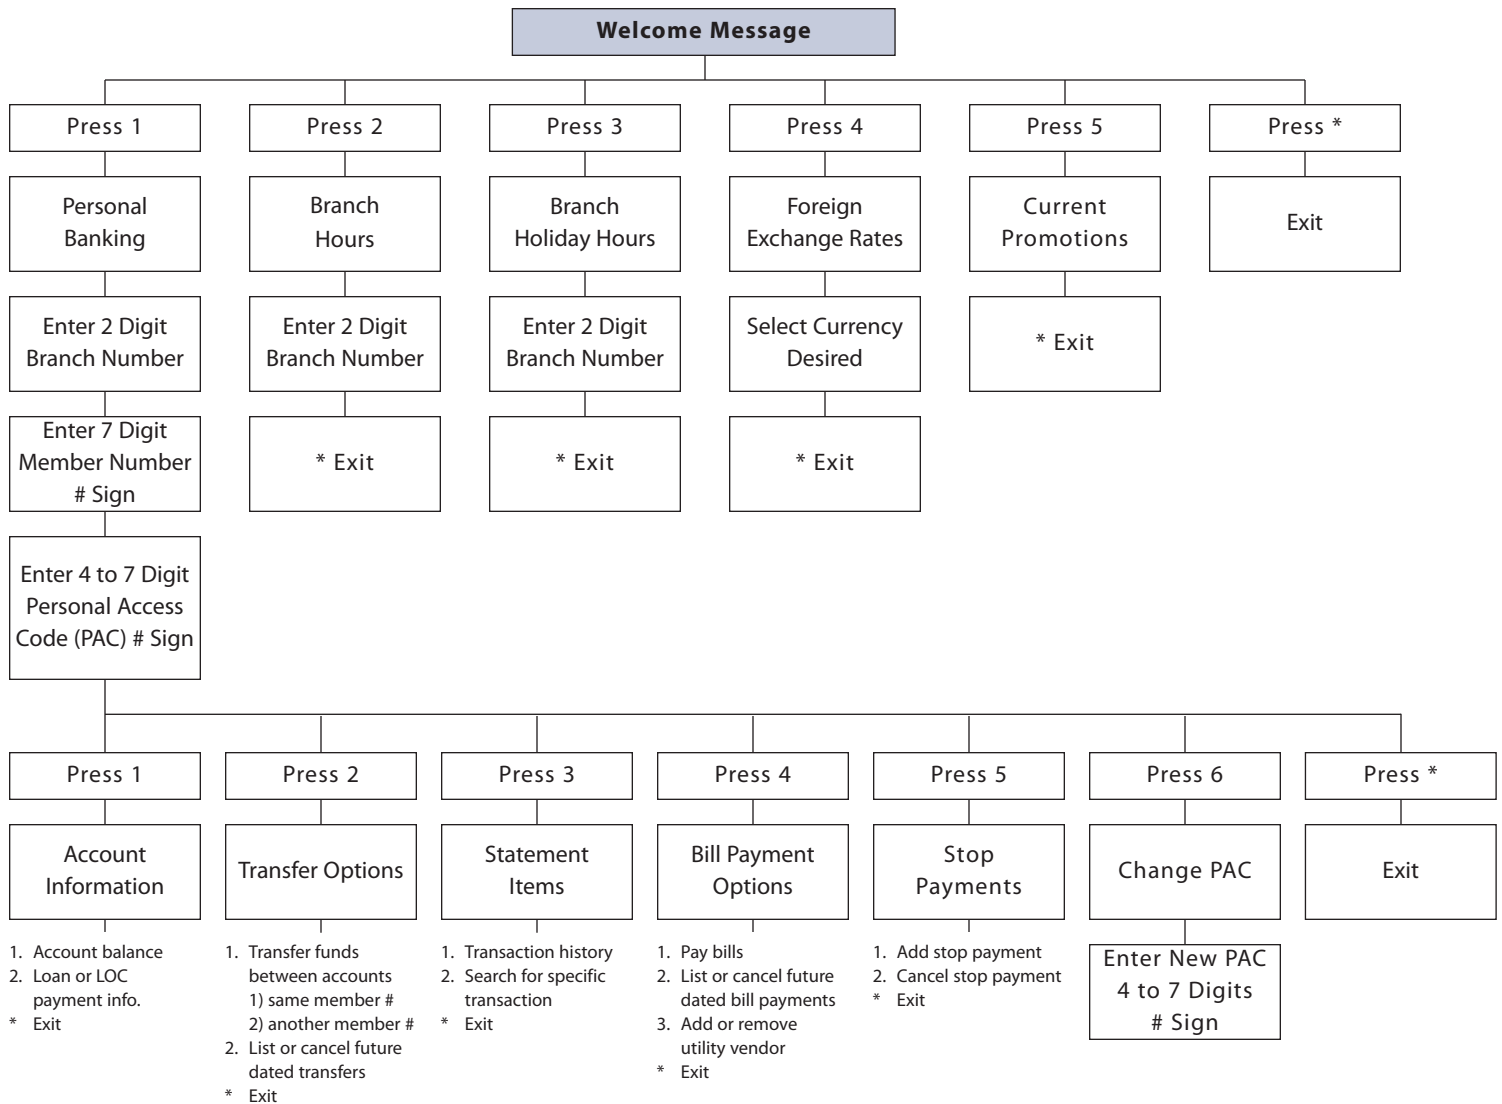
Welcome Message

Press 1

Personal Banking

Enter 2 Digit Branch Number

Enter 7 Digit Member Number # Sign

Enter 4 to 7 Digit Personal Access Code (PAC) # Sign

Press 2

Branch Hours

Enter 2 Digit Branch Number

* Exit

Press 3

Branch Holiday Hours

Enter 2 Digit Branch Number

* Exit

Press 4

Foreign Exchange Rates

Select Currency Desired

* Exit

Press 5

Current Promotions

* Exit

Press *

Exit

Press 1

Account Information

1. Account balance
2. Loan or LOC payment info.
* Exit

Press 2

Transfer Options

1. Transfer funds between accounts
1) same member #
2) another member #
2. List or cancel future dated transfers
* Exit

Press 3

Statement Items

1. Transaction history
2. Search for specific transaction
* Exit

Press 4

Bill Payment Options

1. Pay bills
2. List or cancel future dated bill payments
3. Add or remove utility vendor
* Exit

Press 5

Stop Payments

1. Add stop payment
2. Cancel stop payment
* Exit

Press 6

Change PAC

Enter New PAC 4 to 7 Digits # Sign

Press *

Exit